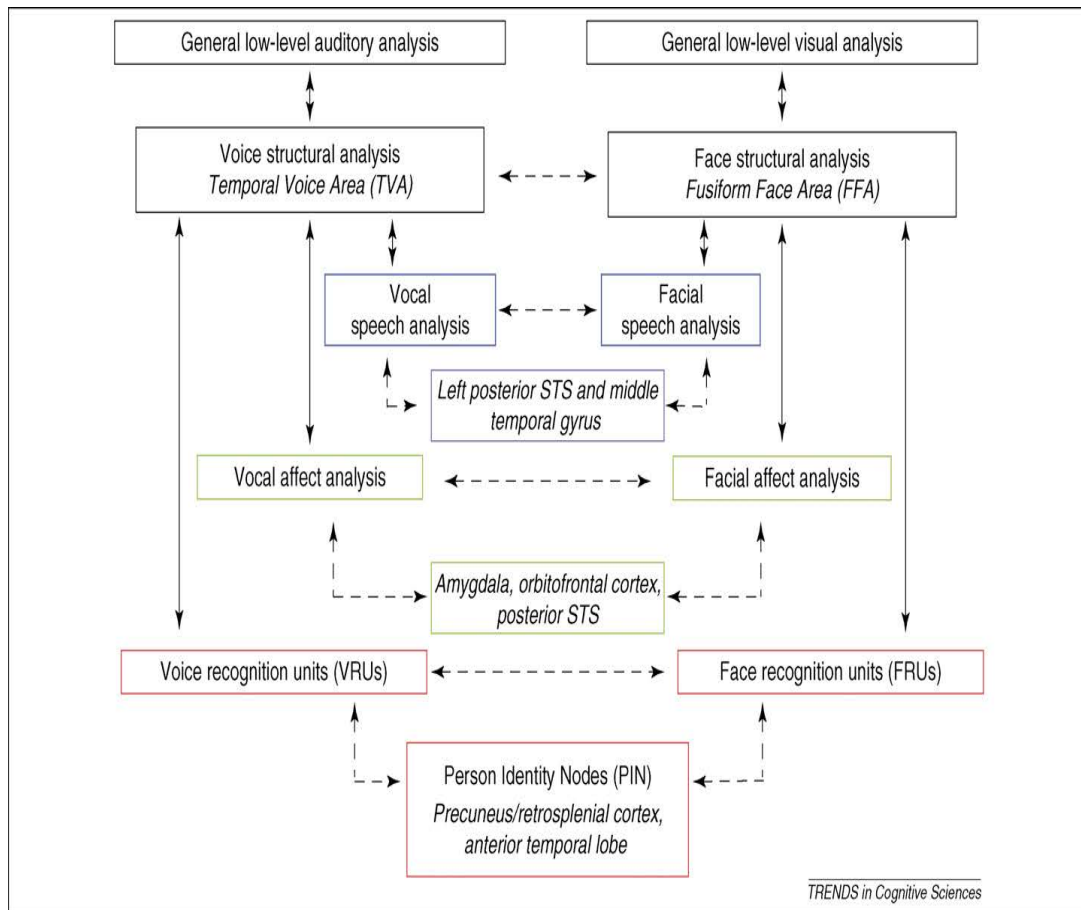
General low-level auditory analysis

General low-level visual analysis

Voice structural analysis
Temporal Voice Area (TVA)

Face structural analysis
Fusiform Face Area (FFA)

Vocal speech analysis

Facial speech analysis

Left posterior STS and middle temporal gyrus

Vocal affect analysis

Facial affect analysis

Amygdala, orbitofrontal cortex, posterior STS

Voice recognition units (VRUs)

Face recognition units (FRUs)

Person Identity Nodes (PIN)
Precuneus/retrosplenial cortex, anterior temporal lobe

TRENDS in Cognitive Sciences